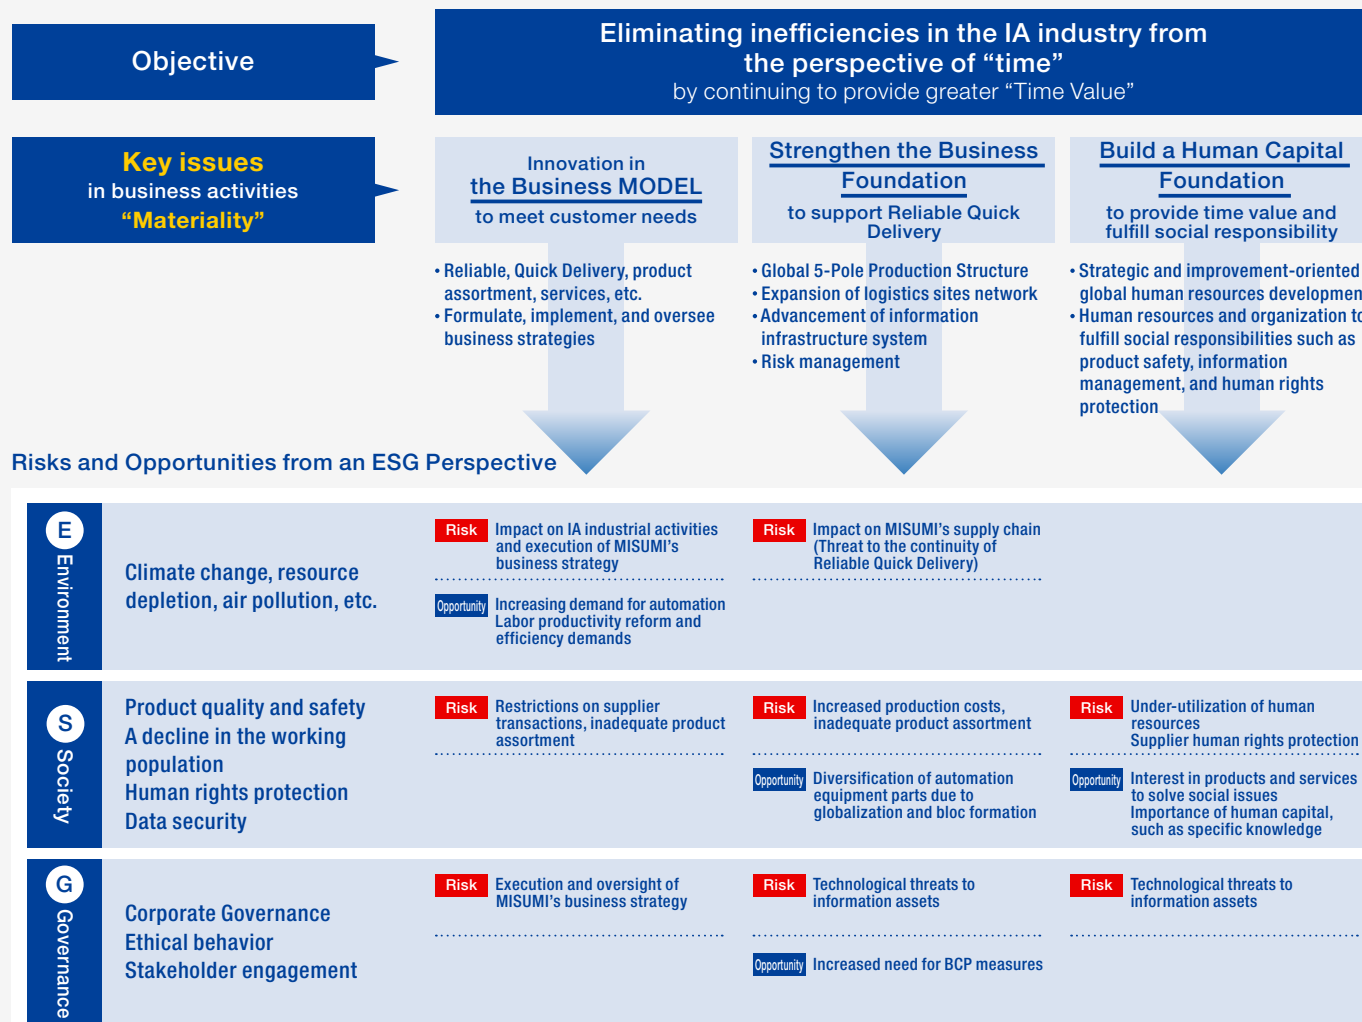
Objective

Eliminating inefficiencies in the IA industry from the perspective of “time”
by continuing to provide greater “Time Value”

Key issues
in business activities
“Materiality”

Innovation in
the Business MODEL
to meet customer needs

Strengthen the Business Foundation
to support Reliable Quick Delivery

Build a Human Capital Foundation
to provide time value and fulfill social responsibility

• Reliable, Quick Delivery, product assortment, services, etc.
• Formulate, implement, and oversee business strategies

• Global 5-Pole Production Structure
• Expansion of logistics sites network
• Advancement of information infrastructure system
• Risk management

• Strategic and improvement-oriented global human resources developmen
• Human resources and organization to fulfill social responsibilities such as product safety, information management, and human rights protection

Risks and Opportunities from an ESG Perspective

E Environment

Climate change, resource depletion, air pollution, etc.

Risk Impact on IA industrial activities and execution of MISUMI’s business strategy

Opportunity Increasing demand for automation Labor productivity reform and efficiency demands

Risk Impact on MISUMI’s supply chain (Threat to the continuity of Reliable Quick Delivery)

S Society

Product quality and safety
A decline in the working population
Human rights protection
Data security

Risk Restrictions on supplier transactions, inadequate product assortment

Risk Increased production costs, inadequate product assortment

Opportunity Diversification of automation equipment parts due to globalization and bloc formation

Risk Under-utilization of human resources
Supplier human rights protection

Opportunity Interest in products and services to solve social issues
Importance of human capital, such as specific knowledge

G Governance

Corporate Governance
Ethical behavior
Stakeholder engagement

Risk Execution and oversight of MISUMI’s business strategy

Risk Technological threats to information assets

Opportunity Increased need for BCP measures

Risk Technological threats to information assets